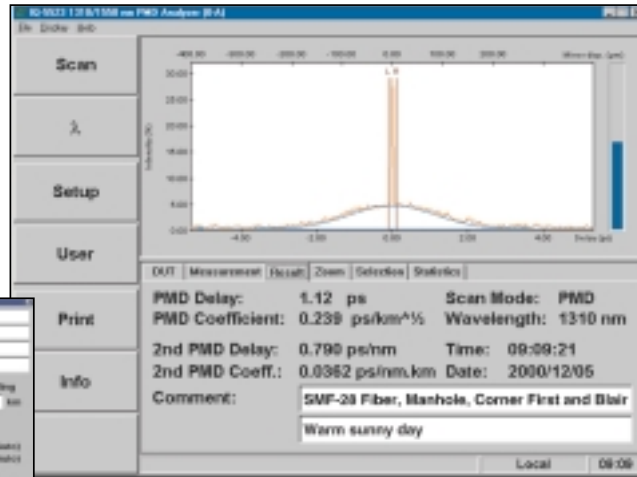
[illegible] 1310/1550 nm PMD Analyzer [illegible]
File Window Help

Scan
λ
Setup
User
Print
Info

-400.00 -300.00 -200.00 -100.00 0.00 100.00 200.00 300.00 400.00
30.00
25.00
20.00
15.00
10.00
5.00
0.00
-4.00 -2.00 0.00 2.00 4.00
L R

DUT | Measurement | Result | Zoom | Selection | Statistics

PMD Delay: 1.12 ps
PMD Coefficient: 0.239 ps/km^½
Scan Mode: PMD
Wavelength: 1310 nm
2nd PMD Delay: 0.790 ps/nm
2nd PMD Coeff.: 0.0362 ps/nm.km
Time: 09:09:21
Date: 2000/12/05
Comment: SMF-28 Fiber, Manhole, Corner First and Blair
Warm sunny day

Local 09:09